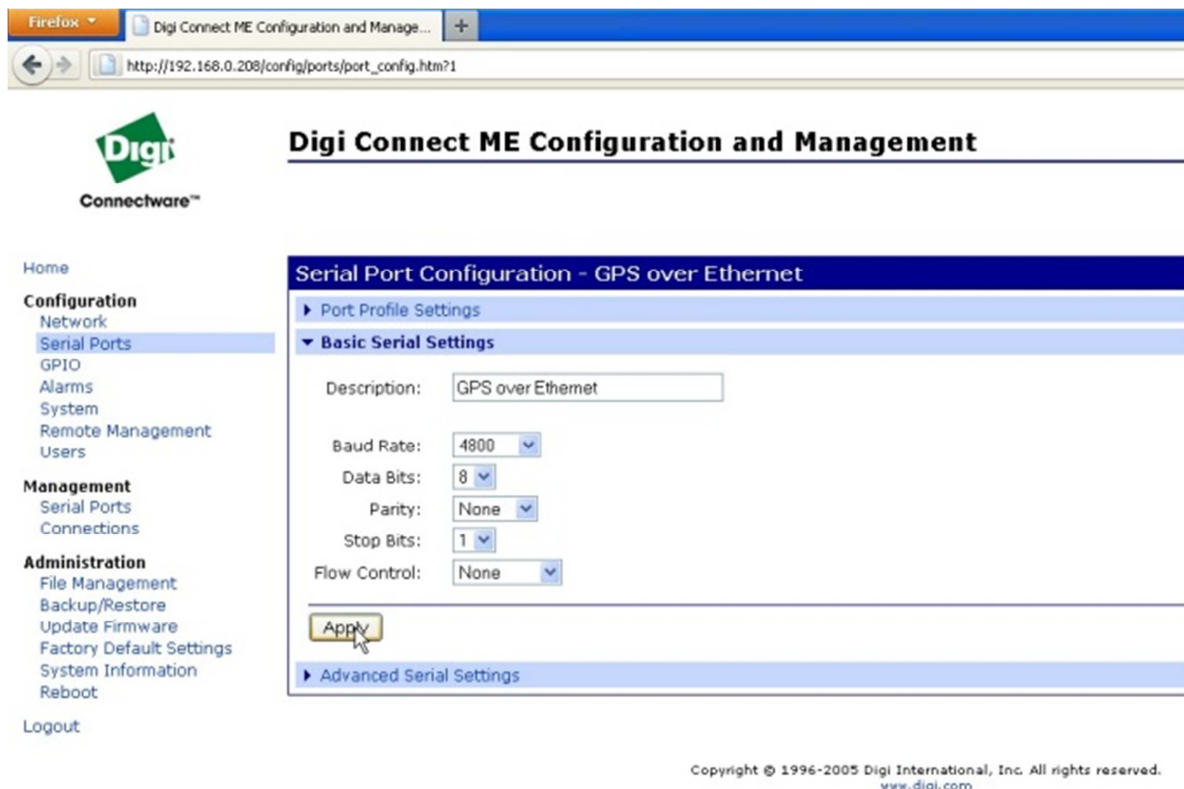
Firefox

Digi Connect ME Configuration and Manage...

+

http://192.168.0.208/config/ports/port_config.htm?1

Digi

Connectware™

Digi Connect ME Configuration and Management

Home

Configuration
Network
Serial Ports
GPIO
Alarms
System
Remote Management
Users

Management
Serial Ports
Connections

Administration
File Management
Backup/Restore
Update Firmware
Factory Default Settings
System Information
Reboot

Logout

Serial Port Configuration - GPS over Ethernet

Port Profile Settings

Basic Serial Settings

Description: GPS over Ethernet

Baud Rate: 4800

Data Bits: 8

Parity: None

Stop Bits: 1

Flow Control: None

Apply

Advanced Serial Settings

Copyright © 1996-2005 Digi International, Inc. All rights reserved.
www.digi.com